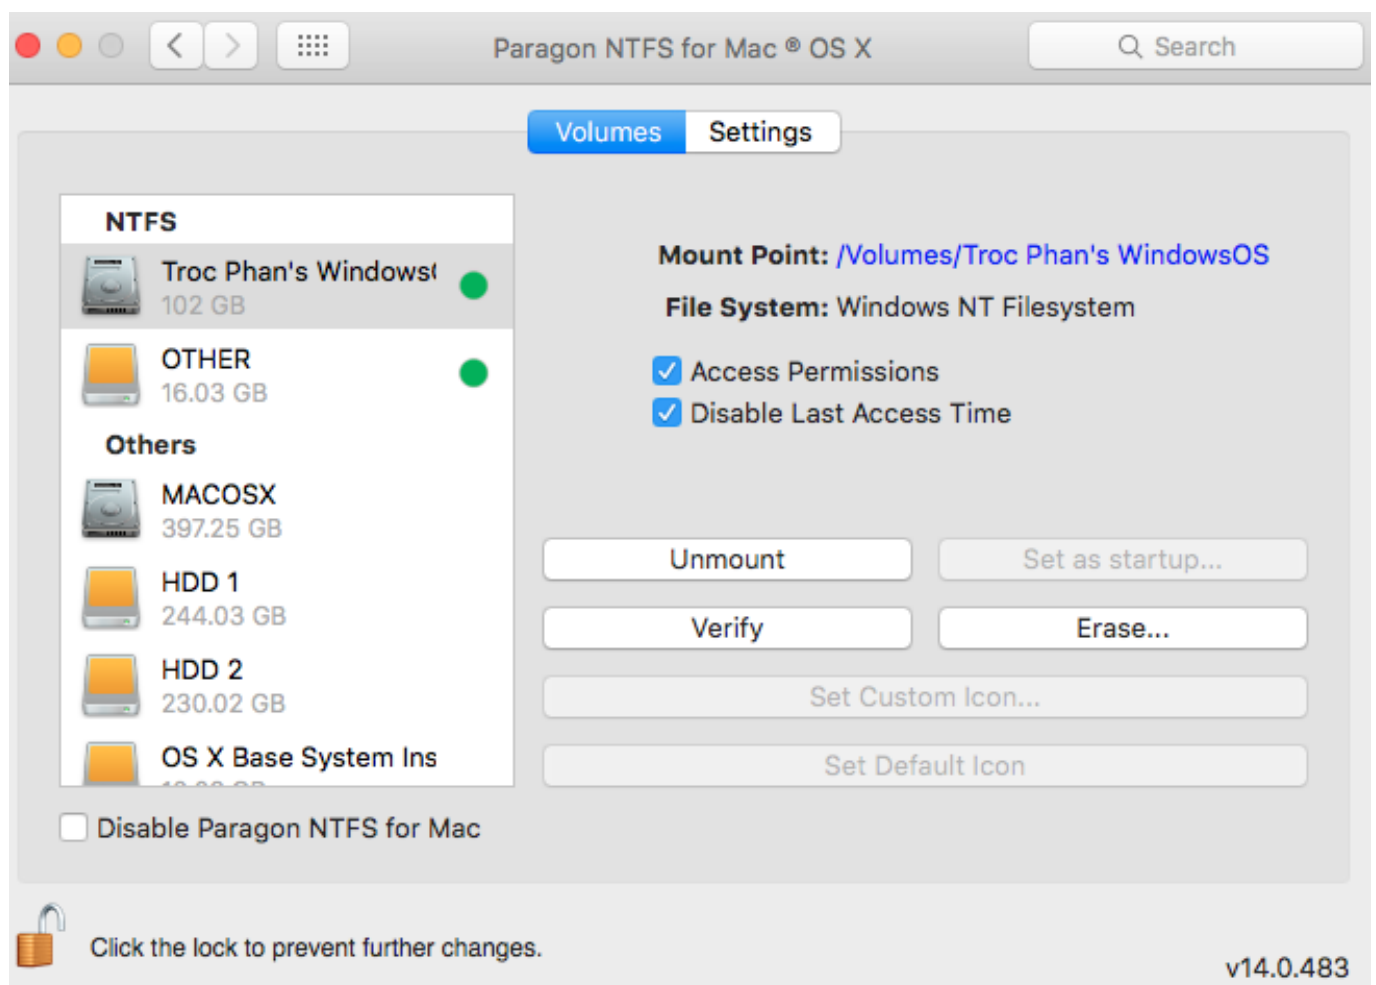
Paragon NTFS for Mac ® OS X

Search

Volumes Settings

NTFS

Troc Phan's Windows(
102 GB

OTHER
16.03 GB

Others

MACOSX
397.25 GB

HDD 1
244.03 GB

HDD 2
230.02 GB

OS X Base System Ins
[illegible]

Mount Point: /Volumes/Troc Phan's WindowsOS

File System: Windows NT Filesystem

Access Permissions

Disable Last Access Time

Unmount

Set as startup...

Verify

Erase...

Set Custom Icon...

Set Default Icon

Disable Paragon NTFS for Mac

Click the lock to prevent further changes.

v14.0.483